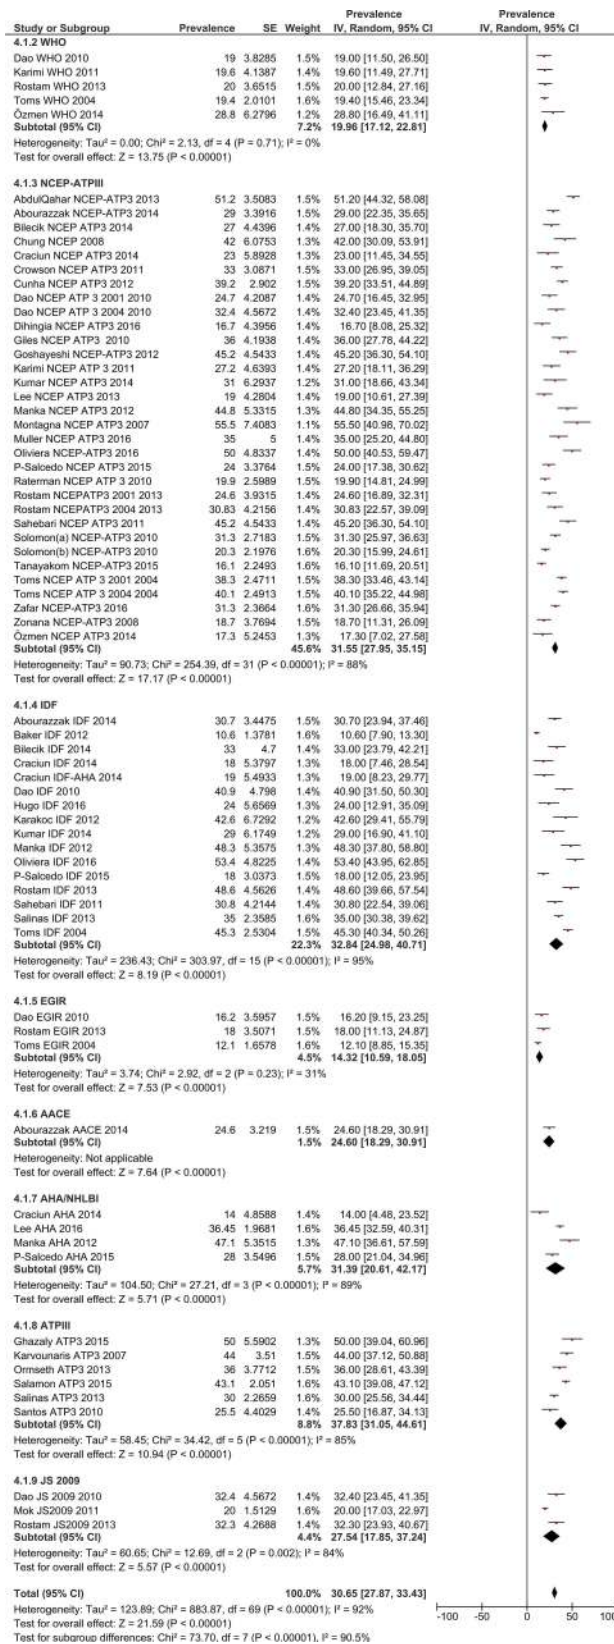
| Study or Subgroup | Prevalence | SE | Weight | Prevalence IV, Random, 95% CI |
|---|---|---|---|---|
| **4.1.2 WHO** | | | | |
| Dao WHO 2010 | 19 | 3.8285 | 1.5% | 19.00 [11.50, 26.50] |
| Karimi WHO 2011 | 19.6 | 4.1387 | 1.4% | 19.60 [11.49, 27.71] |
| Rostam WHO 2013 | 20 | 3.6515 | 1.5% | 20.00 [12.84, 27.16] |
| Toms WHO 2004 | 19.4 | 2.0101 | 1.6% | 19.40 [15.46, 23.34] |
| Özmen WHO 2014 | 28.8 | 6.2796 | 1.2% | 28.80 [16.49, 41.11] |
| **Subtotal (95% CI)** | | | **7.2%** | **19.96 [17.12, 22.81]** |
| Heterogeneity: Tau² = 0.00; Chi² = 2.13, df = 4 (P = 0.71); I² = 0% | | | | |
| Test for overall effect: Z = 13.75 (P < 0.00001) | | | | |
| **4.1.3 NCEP-ATPIII** | | | | |
| AbdulQahar NCEP-ATP3 2013 | 51.2 | 3.5083 | 1.5% | 51.20 [44.32, 58.08] |
| Abourazzak NCEP-ATP3 2014 | 29 | 3.3916 | 1.5% | 29.00 [22.35, 35.65] |
| Bilecik NCEP ATP3 2014 | 27 | 4.4396 | 1.4% | 27.00 [18.30, 35.70] |
| Chung NCEP 2008 | 42 | 6.0753 | 1.3% | 42.00 [30.09, 53.91] |
| Craciun NCEP ATP3 2014 | 23 | 5.8928 | 1.3% | 23.00 [11.45, 34.55] |
| Crowson NCEP ATP3 2011 | 33 | 3.0871 | 1.5% | 33.00 [26.95, 39.05] |
| Cunha NCEP ATP3 2012 | 39.2 | 2.902 | 1.5% | 39.20 [33.51, 44.89] |
| Dao NCEP ATP 3 2001 2010 | 24.7 | 4.2087 | 1.4% | 24.70 [16.45, 32.95] |
| Dao NCEP ATP 3 2004 2010 | 32.4 | 4.5672 | 1.4% | 32.40 [23.45, 41.35] |
| Dihingia NCEP ATP3 2016 | 16.7 | 4.3956 | 1.4% | 16.70 [8.08, 25.32] |
| Giles NCEP ATP3 2010 | 36 | 4.1938 | 1.4% | 36.00 [27.78, 44.22] |
| Goshayeshi NCEP-ATP3 2012 | 45.2 | 4.5433 | 1.4% | 45.20 [36.30, 54.10] |
| Karimi NCEP ATP 3 2011 | 27.2 | 4.6393 | 1.4% | 27.20 [18.11, 36.29] |
| Kumar NCEP ATP3 2014 | 31 | 6.2937 | 1.2% | 31.00 [18.66, 43.34] |
| Lee NCEP ATP3 2013 | 19 | 4.2804 | 1.4% | 19.00 [10.61, 27.39] |
| Manka NCEP ATP3 2012 | 44.8 | 5.3315 | 1.3% | 44.80 [34.35, 55.25] |
| Montagna NCEP ATP3 2007 | 55.5 | 7.4083 | 1.1% | 55.50 [40.98, 70.02] |
| Muller NCEP ATP3 2016 | 35 | 5 | 1.4% | 35.00 [25.20, 44.80] |
| Oliviera NCEP-ATP3 2016 | 50 | 4.8337 | 1.4% | 50.00 [40.53, 59.47] |
| P-Salcedo NCEP ATP3 2015 | 24 | 3.3764 | 1.5% | 24.00 [17.38, 30.62] |
| Raterman NCEP ATP 3 2010 | 19.9 | 2.5989 | 1.5% | 19.90 [14.81, 24.99] |
| Rostam NCEPATP3 2001 2013 | 24.6 | 3.9315 | 1.4% | 24.60 [16.89, 32.31] |
| Rostam NCEPATP3 2004 2013 | 30.83 | 4.2156 | 1.4% | 30.83 [22.57, 39.09] |
| Sahebari NCEP ATP3 2011 | 45.2 | 4.5433 | 1.4% | 45.20 [36.30, 54.10] |
| Solomon(a) NCEP-ATP3 2010 | 31.3 | 2.7183 | 1.5% | 31.30 [25.97, 36.63] |
| Solomon(b) NCEP-ATP3 2010 | 20.3 | 2.1976 | 1.6% | 20.30 [15.99, 24.61] |
| Tanayakom NCEP-ATP3 2015 | 16.1 | 2.2493 | 1.6% | 16.10 [11.69, 20.51] |
| Toms NCEP ATP 3 2001 2004 | 38.3 | 2.4711 | 1.5% | 38.30 [33.46, 43.14] |
| Toms NCEP ATP 3 2004 2004 | 40.1 | 2.4913 | 1.5% | 40.10 [35.22, 44.98] |
| Zafar NCEP-ATP3 2016 | 31.3 | 2.3664 | 1.6% | 31.30 [26.66, 35.94] |
| Zonana NCEP-ATP3 2008 | 18.7 | 3.7694 | 1.5% | 18.70 [11.31, 26.09] |
| Özmen NCEP ATP3 2014 | 17.3 | 5.2453 | 1.3% | 17.30 [7.02, 27.58] |
| **Subtotal (95% CI)** | | | **45.6%** | **31.55 [27.95, 35.15]** |
| Heterogeneity: Tau² = 90.73; Chi² = 254.39, df = 31 (P < 0.00001); I² = 88% | | | | |
| Test for overall effect: Z = 17.17 (P < 0.00001) | | | | |
| **4.1.4 IDF** | | | | |
| Abourazzak IDF 2014 | 30.7 | 3.4475 | 1.5% | 30.70 [23.94, 37.46] |
| Baker IDF 2012 | 10.6 | 1.3781 | 1.6% | 10.60 [7.90, 13.30] |
| Bilecik IDF 2014 | 33 | 4.7 | 1.4% | 33.00 [23.79, 42.21] |
| Craciun IDF 2014 | 18 | 5.3797 | 1.3% | 18.00 [7.46, 28.54] |
| Craciun IDF-AHA 2014 | 19 | 5.4933 | 1.3% | 19.00 [8.23, 29.77] |
| Dao IDF 2010 | 40.9 | 4.798 | 1.4% | 40.90 [31.50, 50.30] |
| Hugo IDF 2016 | 24 | 5.6569 | 1.3% | 24.00 [12.91, 35.09] |
| Karakoc IDF 2012 | 42.6 | 6.7292 | 1.2% | 42.60 [29.41, 55.79] |
| Kumar IDF 2014 | 29 | 6.1749 | 1.2% | 29.00 [16.90, 41.10] |
| Manka IDF 2012 | 48.3 | 5.3575 | 1.3% | 48.30 [37.80, 58.80] |
| Oliviera IDF 2016 | 53.4 | 4.8225 | 1.4% | 53.40 [43.95, 62.85] |
| P-Salcedo IDF 2015 | 18 | 3.0373 | 1.5% | 18.00 [12.05, 23.95] |
| Rostam IDF 2013 | 48.6 | 4.5626 | 1.4% | 48.60 [39.66, 57.54] |
| Sahebari IDF 2011 | 30.8 | 4.2144 | 1.4% | 30.80 [22.54, 39.06] |
| Salinas IDF 2013 | 35 | 2.3585 | 1.6% | 35.00 [30.38, 39.62] |
| Toms IDF 2004 | 45.3 | 2.5304 | 1.5% | 45.30 [40.34, 50.26] |
| **Subtotal (95% CI)** | | | **22.3%** | **32.84 [24.98, 40.71]** |
| Heterogeneity: Tau² = 236.43; Chi² = 303.97, df = 15 (P < 0.00001); I² = 95% | | | | |
| Test for overall effect: Z = 8.19 (P < 0.00001) | | | | |
| **4.1.5 EGIR** | | | | |
| Dao EGIR 2010 | 16.2 | 3.5957 | 1.5% | 16.20 [9.15, 23.25] |
| Rostam EGIR 2013 | 18 | 3.5071 | 1.5% | 18.00 [11.13, 24.87] |
| Toms EGIR 2004 | 12.1 | 1.6578 | 1.6% | 12.10 [8.85, 15.35] |
| **Subtotal (95% CI)** | | | **4.5%** | **14.32 [10.59, 18.05]** |
| Heterogeneity: Tau² = 3.74; Chi² = 2.92, df = 2 (P = 0.23); I² = 31% | | | | |
| Test for overall effect: Z = 7.53 (P < 0.00001) | | | | |
| **4.1.6 AACE** | | | | |
| Abourazzak AACE 2014 | 24.6 | 3.219 | 1.5% | 24.60 [18.29, 30.91] |
| **Subtotal (95% CI)** | | | **1.5%** | **24.60 [18.29, 30.91]** |
| Heterogeneity: Not applicable | | | | |
| Test for overall effect: Z = 7.64 (P < 0.00001) | | | | |
| **4.1.7 AHA/NHLBI** | | | | |
| Craciun AHA 2014 | 14 | 4.8588 | 1.4% | 14.00 [4.48, 23.52] |
| Lee AHA 2016 | 36.45 | 1.9681 | 1.6% | 36.45 [32.59, 40.31] |
| Manka AHA 2012 | 47.1 | 5.3515 | 1.3% | 47.10 [36.61, 57.59] |
| P-Salcedo AHA 2015 | 28 | 3.5496 | 1.5% | 28.00 [21.04, 34.96] |
| **Subtotal (95% CI)** | | | **5.7%** | **31.39 [20.61, 42.17]** |
| Heterogeneity: Tau² = 104.50; Chi² = 27.21, df = 3 (P < 0.00001); I² = 89% | | | | |
| Test for overall effect: Z = 5.71 (P < 0.00001) | | | | |
| **4.1.8 ATPIII** | | | | |
| Ghazaly ATP3 2015 | 50 | 5.5902 | 1.3% | 50.00 [39.04, 60.96] |
| Karvounaris ATP3 2007 | 44 | 3.51 | 1.5% | 44.00 [37.12, 50.88] |
| Ormseth ATP3 2013 | 36 | 3.7712 | 1.5% | 36.00 [28.61, 43.39] |
| Salamon ATP3 2015 | 43.1 | 2.051 | 1.6% | 43.10 [39.08, 47.12] |
| Salinas ATP3 2013 | 30 | 2.2659 | 1.6% | 30.00 [25.56, 34.44] |
| Santos ATP3 2010 | 25.5 | 4.4029 | 1.4% | 25.50 [16.87, 34.13] |
| **Subtotal (95% CI)** | | | **8.8%** | **37.83 [31.05, 44.61]** |
| Heterogeneity: Tau² = 58.45; Chi² = 34.42, df = 5 (P < 0.00001); I² = 85% | | | | |
| Test for overall effect: Z = 10.94 (P < 0.00001) | | | | |
| **4.1.9 JS 2009** | | | | |
| Dao JS 2009 2010 | 32.4 | 4.5672 | 1.4% | 32.40 [23.45, 41.35] |
| Mok JS2009 2011 | 20 | 1.5129 | 1.6% | 20.00 [17.03, 22.97] |
| Rostam JS2009 2013 | 32.3 | 4.2688 | 1.4% | 32.30 [23.93, 40.67] |
| **Subtotal (95% CI)** | | | **4.4%** | **27.54 [17.85, 37.24]** |
| Heterogeneity: Tau² = 60.65; Chi² = 12.69, df = 2 (P = 0.002); I² = 84% | | | | |
| Test for overall effect: Z = 5.57 (P < 0.00001) | | | | |
| **Total (95% CI)** | | | **100.0%** | **30.65 [27.87, 33.43]** |
| Heterogeneity: Tau² = 123.89; Chi² = 883.87, df = 69 (P < 0.00001); I² = 92% | | | | |
| Test for overall effect: Z = 21.59 (P < 0.00001) | | | | |
| Test for subgroup differences: Chi² = 73.70, df = 7 (P < 0.00001), I² = 90.5% | | | | |

Prevalence
IV, Random, 95% CI

-100 -50 0 50 100